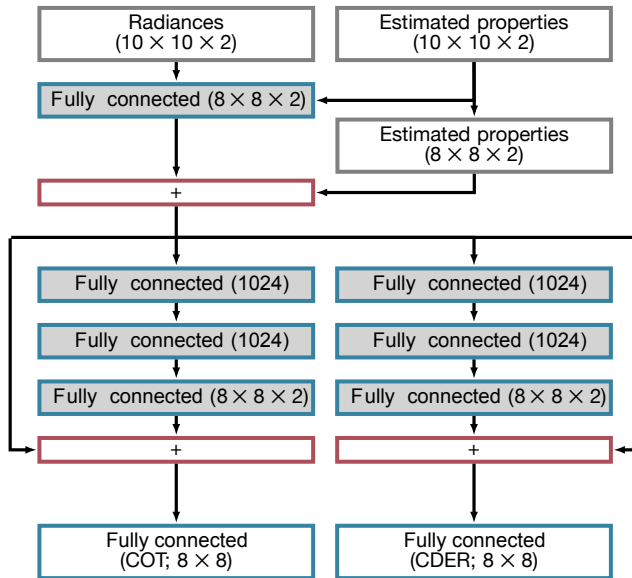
Radiances
(10 × 10 × 2)

Estimated properties
(10 × 10 × 2)

Fully connected (8 × 8 × 2)

Estimated properties
(8 × 8 × 2)

+

Fully connected (1024)

Fully connected (1024)

Fully connected (8 × 8 × 2)

+

Fully connected
(COT; 8 × 8)

Fully connected (1024)

Fully connected (1024)

Fully connected (8 × 8 × 2)

+

Fully connected
(CDER; 8 × 8)